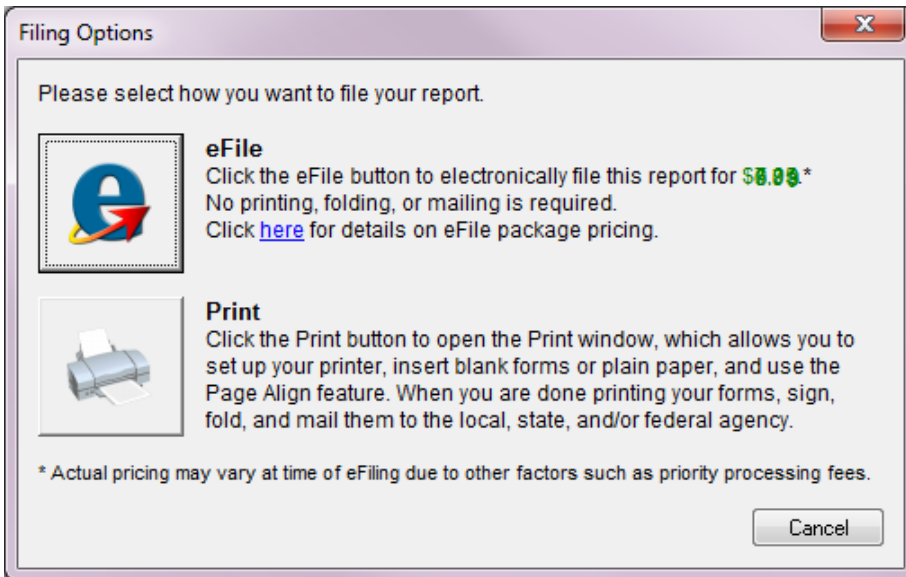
Filing Options

Please select how you want to file your report.

eFile
Click the eFile button to electronically file this report for $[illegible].*
No printing, folding, or mailing is required.
Click here for details on eFile package pricing.

Print
Click the Print button to open the Print window, which allows you to set up your printer, insert blank forms or plain paper, and use the Page Align feature. When you are done printing your forms, sign, fold, and mail them to the local, state, and/or federal agency.

* Actual pricing may vary at time of eFiling due to other factors such as priority processing fees.

Cancel